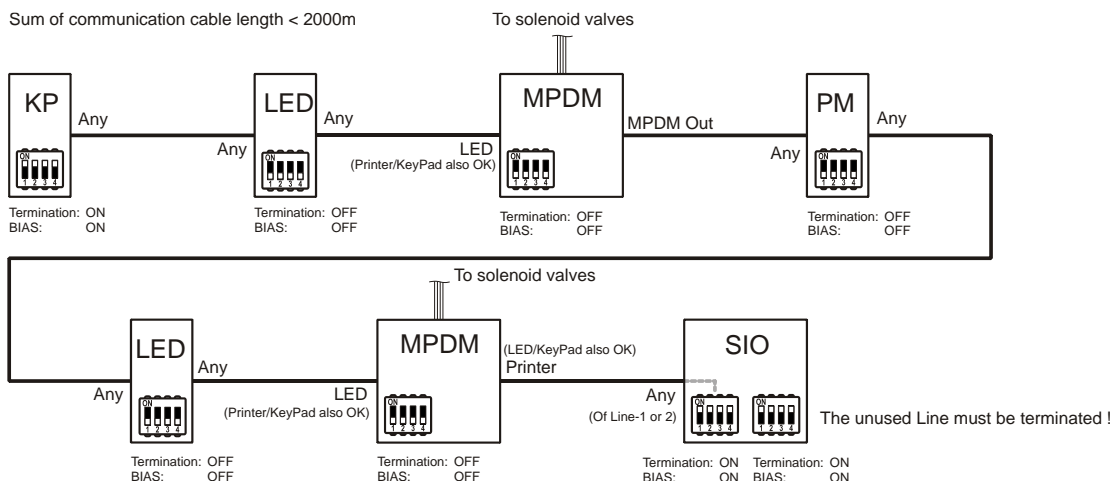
Sum of communication cable length < 2000m

To solenoid valves

KP

Any

ON
1 2 3 4

Termination: ON
BIAS: ON

Any

LED

Any

ON
1 2 3 4

Termination: OFF
BIAS: OFF

LED
(Printer/KeyPad also OK)

MPDM

MPDM Out

ON
1 2 3 4

Termination: OFF
BIAS: OFF

Any

PM

Any

ON
1 2 3 4

Termination: OFF
BIAS: OFF

To solenoid valves

Any

LED

Any

ON
1 2 3 4

Termination: OFF
BIAS: OFF

LED
(Printer/KeyPad also OK)

MPDM

ON
1 2 3 4

Termination: OFF
BIAS: OFF

(LED/KeyPad also OK)
Printer

Any
(Of Line-1 or 2)

SIO

ON
1 2 3 4

ON
1 2 3 4

The unused Line must be terminated !

Termination: ON
BIAS: ON

Termination: ON
BIAS: ON